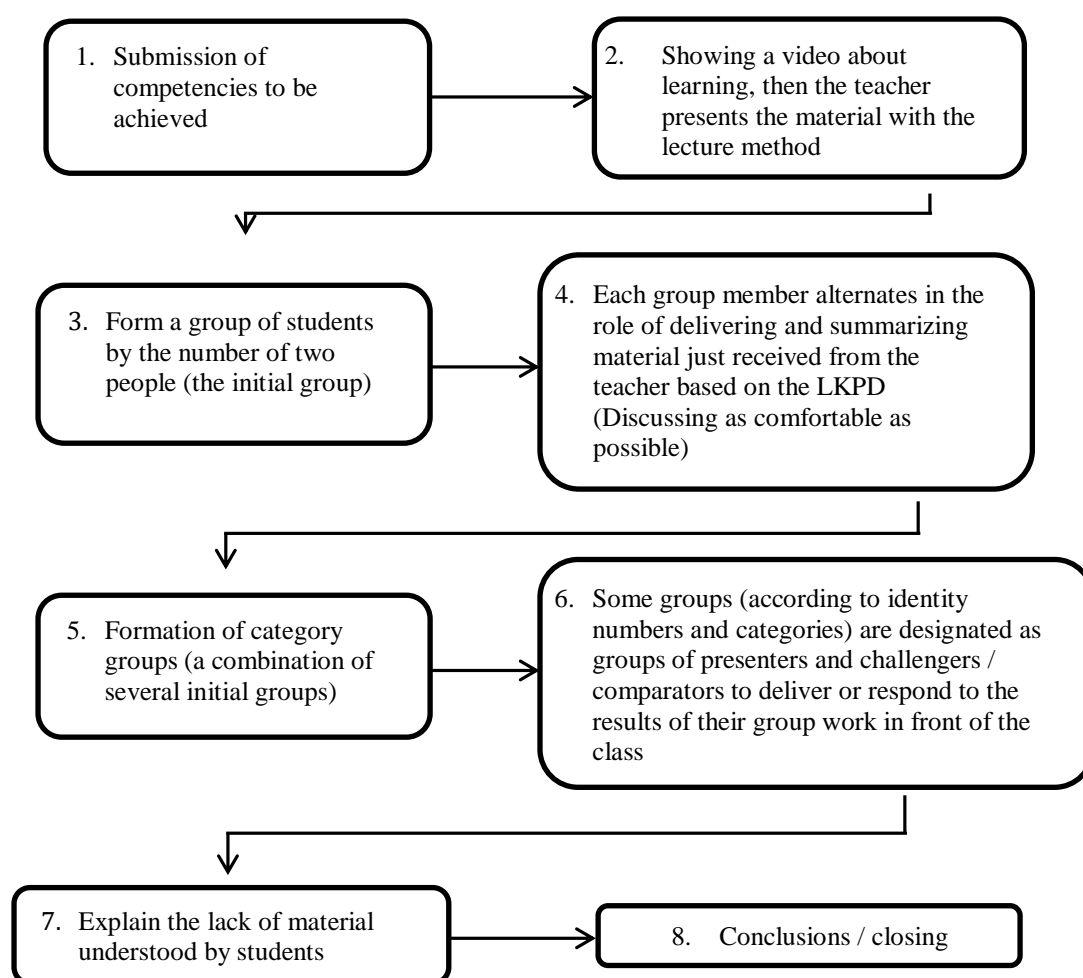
1. Submission of competencies to be achieved

2. Showing a video about learning, then the teacher presents the material with the lecture method

3. Form a group of students by the number of two people (the initial group)

4. Each group member alternates in the role of delivering and summarizing material just received from the teacher based on the LKPD (Discussing as comfortable as possible)

5. Formation of category groups (a combination of several initial groups)

6. Some groups (according to identity numbers and categories) are designated as groups of presenters and challengers / comparators to deliver or respond to the results of their group work in front of the class

7. Explain the lack of material understood by students

8. Conclusions / closing